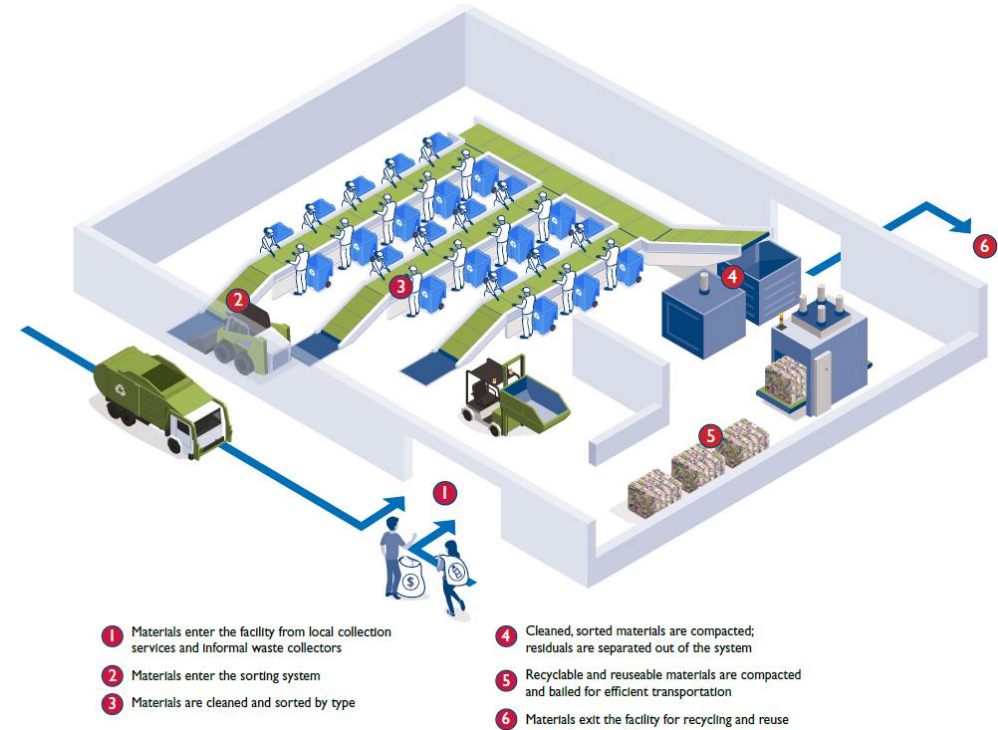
6

4

2

3

5

1

1 Materials enter the facility from local collection services and informal waste collectors

2 Materials enter the sorting system

3 Materials are cleaned and sorted by type

4 Cleaned, sorted materials are compacted; residuals are separated out of the system

5 Recyclable and reuseable materials are compacted and bailed for efficient transportation

6 Materials exit the facility for recycling and reuse